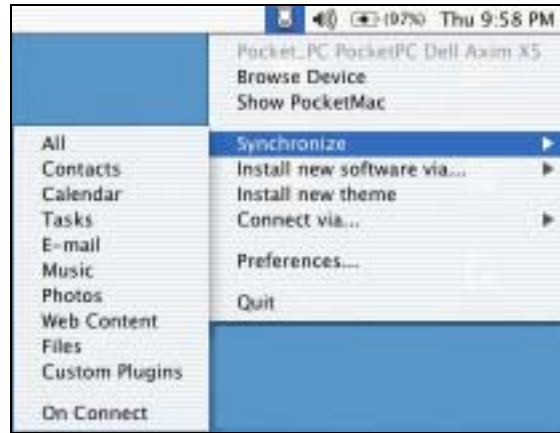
(97%) Thu 9:58 PM

Pocket_PC PocketPC Dell Axim X5
Browse Device
Show PocketMac

Synchronize
Install new software via...
Install new theme
Connect via...

Preferences...

Quit

All
Contacts
Calendar
Tasks
E-mail
Music
Photos
Web Content
Files
Custom Plugins

On Connect